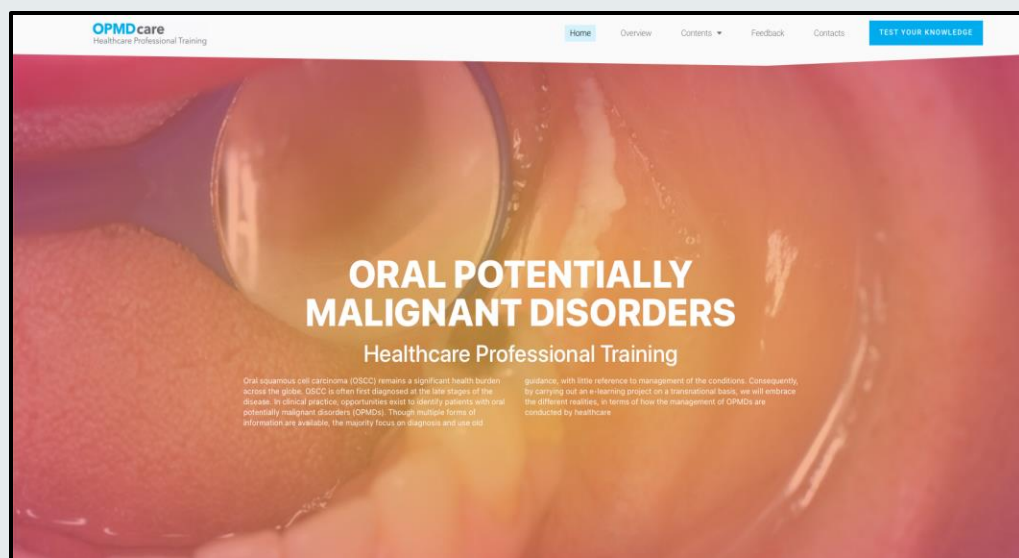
OPMDcare
Healthcare Professional Training

Home Overview Contents Feedback Contacts TEST YOUR KNOWLEDGE

ORAL POTENTIALLY MALIGNANT DISORDERS

Healthcare Professional Training

Oral squamous cell carcinoma (OSCC) remains a significant health burden across the globe. OSCC is often first diagnosed at the late stages of the disease. In clinical practice, opportunities exist to identify patients with oral potentially malignant disorders (OPMDs). Though multiple forms of information are available, the majority focus on diagnosis and use old

guidance, with little reference to management of the conditions. Consequently, by carrying out an e-learning project on a transnational basis, we will embrace the different realities, in terms of how the management of OPMDs are conducted by healthcare